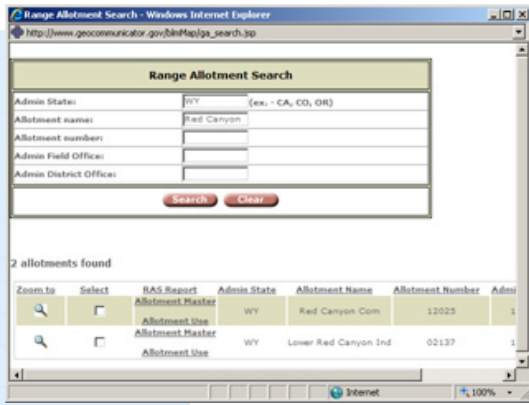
Range Allotment Search - Windows Internet Explorer

http://www.geocommunicator.gov/blmMap/ga_search.jsp

Range Allotment Search

| | |
|---|---|
| Admin State: | WY (ex. - CA, CO, OR) |
| Allotment name: | Red Canyon |
| Allotment number: | |
| Admin Field Office: | |
| Admin District Office: | |

Search Clear

2 allotments found

| Zoom to | Select | RAS Report | Admin State | Allotment Name | Allotment Number | Admi |
|---|---|---|---|---|---|---|
| | | Allotment Master Allotment Use | WY | Red Canyon Com | 12025 | 1 |
| | | Allotment Master Allotment Use | WY | Lower Red Canyon Ind | 02137 | 1 |

Internet

100%